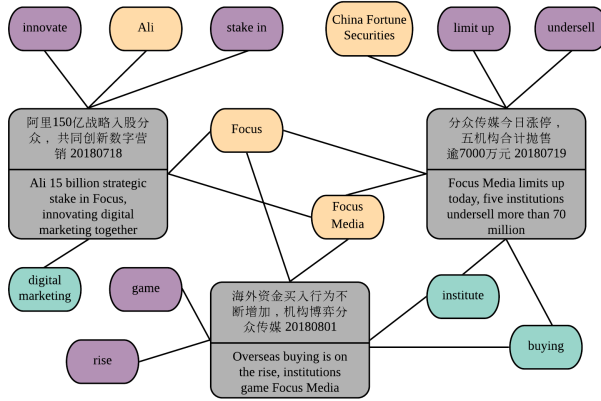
innovate

Ali

stake in

China Fortune Securities

limit up

undersell

阿里150亿战略入股分众，共同创新数字营销 20180718

Ali 15 billion strategic stake in Focus, innovating digital marketing together

Focus

Focus Media

分众传媒今日涨停，五机构合计抛售逾7000万元 20180719

Focus Media limits up today, five institutions undersell more than 70 million

digital marketing

game

海外资金买入行为不断增加，机构博弈分众传媒 20180801

Overseas buying is on the rise, institutions game Focus Media

institute

rise

buying